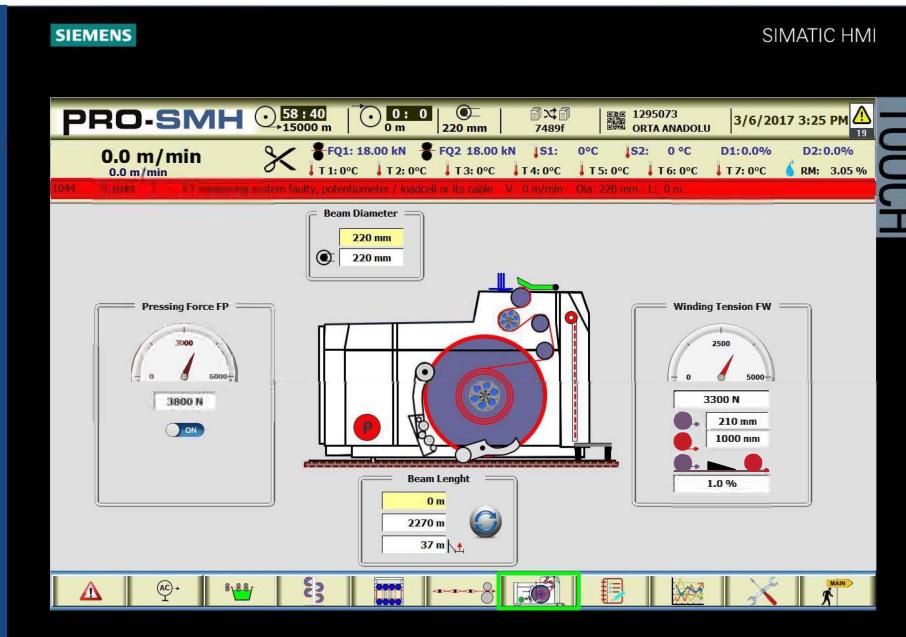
SIEMENS

SIMATIC HMI

TOUCH

PRO-SMH

58 : 40
15000 m

0 : 0
0 m

220 mm

7489f

1295073
ORTA ANADOLU

3/6/2017 3:25 PM

19

0.0 m/min
0.0 m/min

FQ1: 18.00 kN FQ2 18.00 kN S1: 0°C S2: 0 °C D1:0.0% D2:0.0%

T 1: 0°C T 2: 0°C T 3: 0°C T 4: 0°C T 5: 0°C T 6: 0°C T 7: 0°C RM: 3.05 %

1044 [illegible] system faulty, potentiometer / loadcell or its cable V: 0 m/min Dia: 220 mm L: 0 m

Beam Diameter

220 mm

220 mm

Pressing Force FP

3000

0

6000

3800 N

ON

Winding Tension FW

2500

0

5000

3300 N

210 mm

1000 mm

1.0 %

P

Beam Lenght

0 m

2270 m

37 m

AC

MAIN